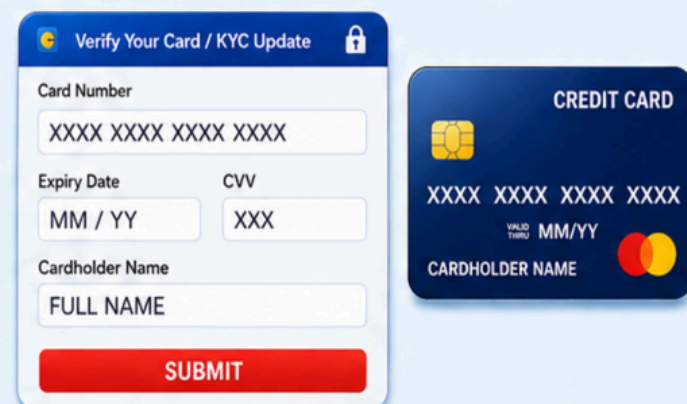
Verify Your Card / KYC Update

Card Number

XXXX XXXX XXXX XXXX

Expiry Date

CVV

MM / YY

XXX

Cardholder Name

FULL NAME

SUBMIT

CREDIT CARD

XXXX XXXX XXXX XXXX

VALID THRU MM/YY

CARDHOLDER NAME